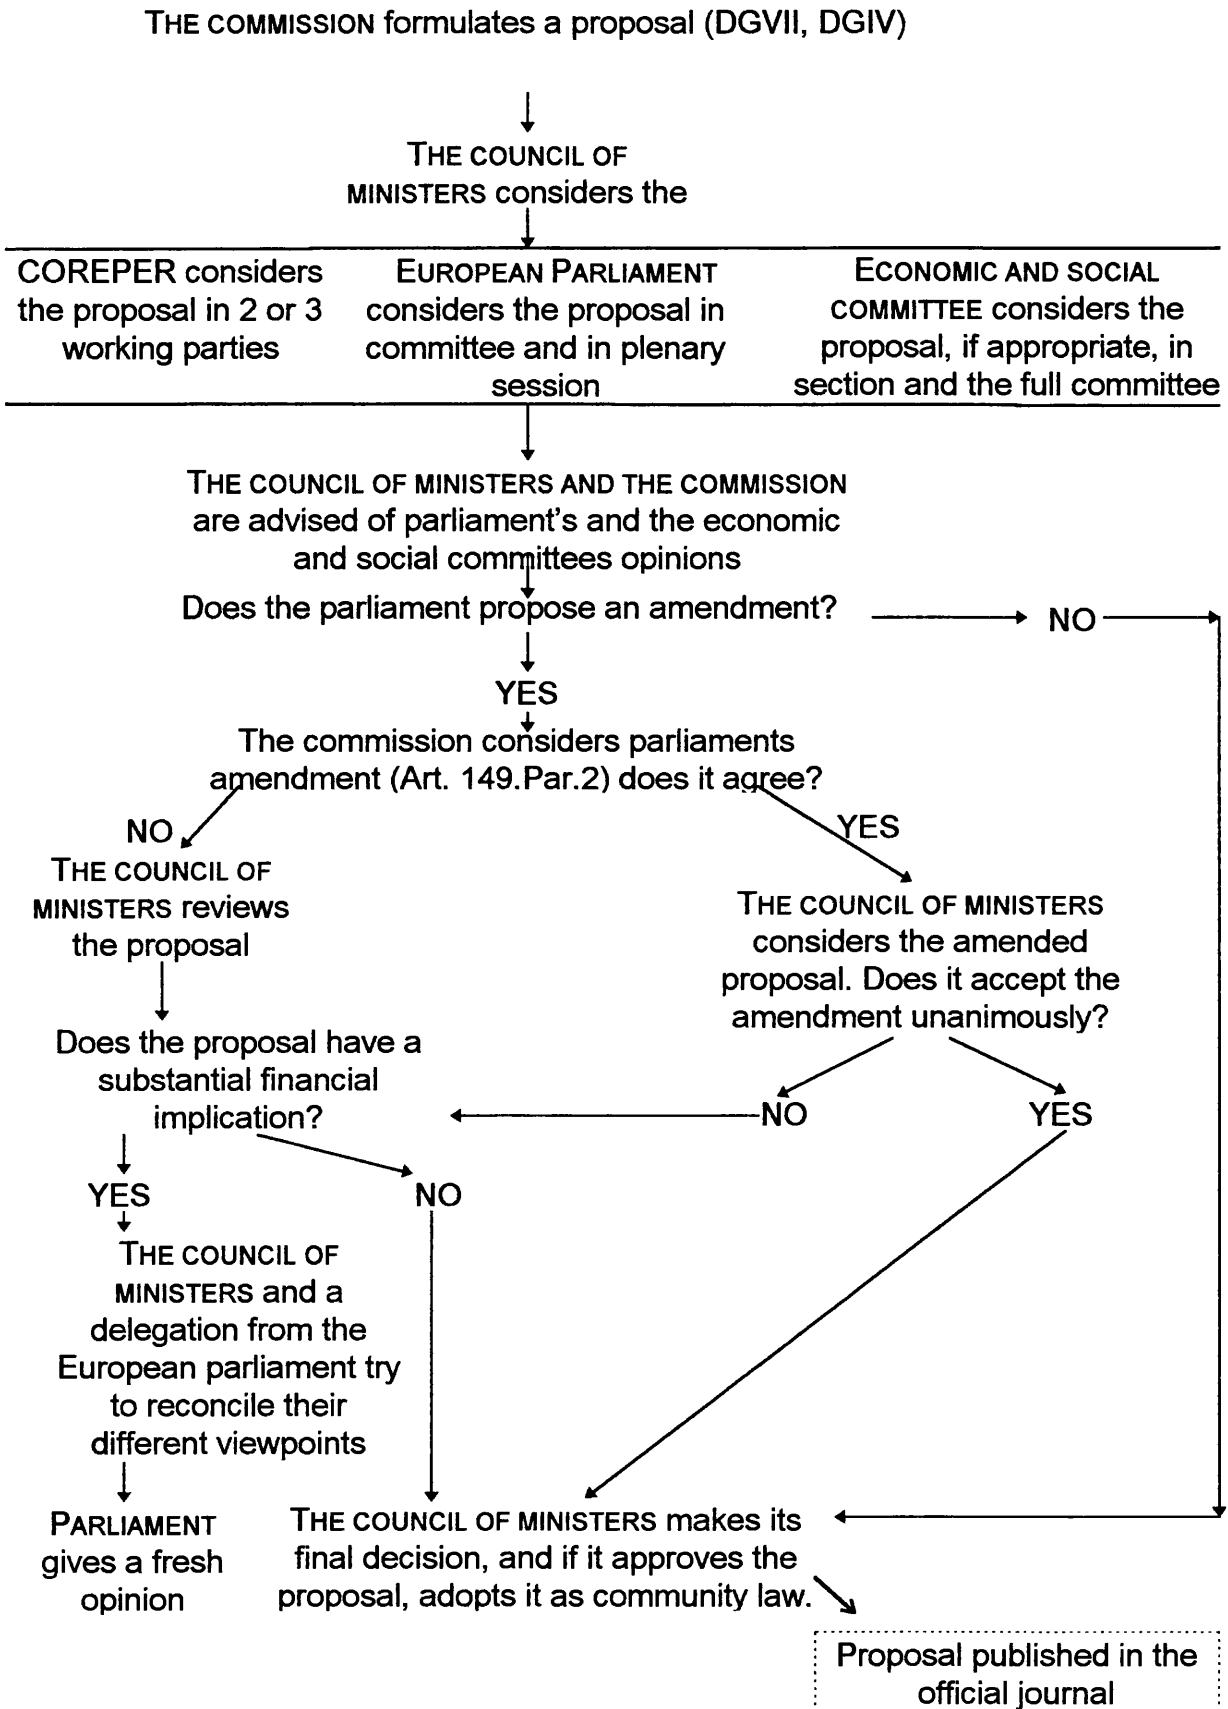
THE COMMISSION formulates a proposal (DGVII, DGIV)

THE COUNCIL OF MINISTERS considers the

COREPER considers the proposal in 2 or 3 working parties

EUROPEAN PARLIAMENT considers the proposal in committee and in plenary session

ECONOMIC AND SOCIAL COMMITTEE considers the proposal, if appropriate, in section and the full committee

THE COUNCIL OF MINISTERS AND THE COMMISSION are advised of parliament's and the economic and social committees opinions

Does the parliament propose an amendment?

NO

YES

The commission considers parliaments amendment (Art. 149.Par.2) does it agree?

NO

YES

THE COUNCIL OF MINISTERS reviews the proposal

THE COUNCIL OF MINISTERS considers the amended proposal. Does it accept the amendment unanimously?

Does the proposal have a substantial financial implication?

NO

YES

YES

NO

THE COUNCIL OF MINISTERS and a delegation from the European parliament try to reconcile their different viewpoints

PARLIAMENT gives a fresh opinion

THE COUNCIL OF MINISTERS makes its final decision, and if it approves the proposal, adopts it as community law.

Proposal published in the official journal